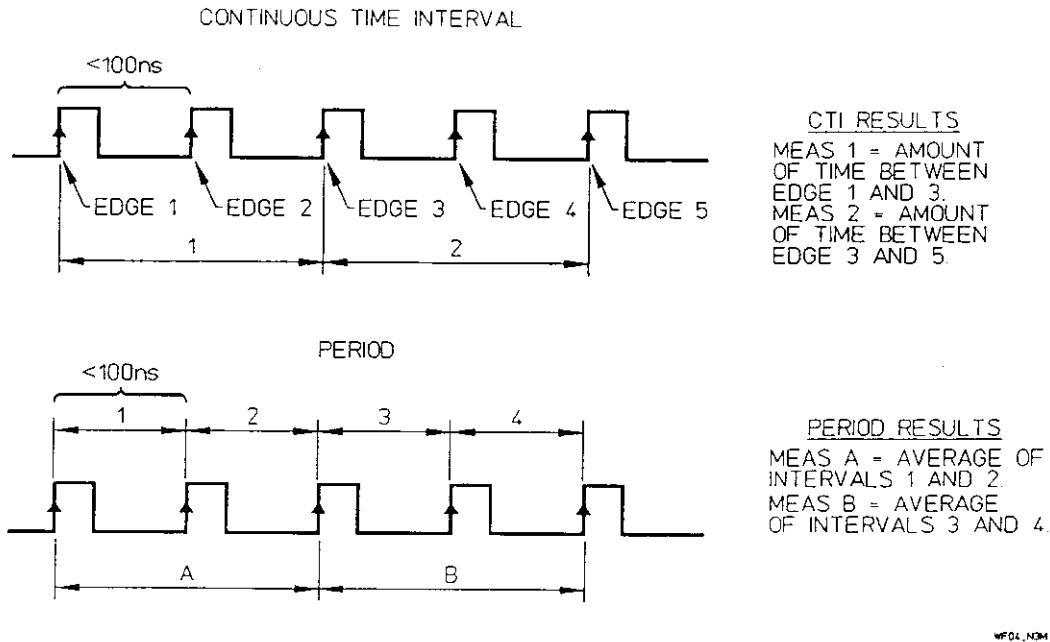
CONTINUOUS TIME INTERVAL

<100ns

EDGE 1 EDGE 2 EDGE 3 EDGE 4 EDGE 5

1 2

CTI RESULTS
MEAS 1 = AMOUNT OF TIME BETWEEN EDGE 1 AND 3.
MEAS 2 = AMOUNT OF TIME BETWEEN EDGE 3 AND 5.

PERIOD

<100ns

1 2 3 4

A B

PERIOD RESULTS
MEAS A = AVERAGE OF INTERVALS 1 AND 2.
MEAS B = AVERAGE OF INTERVALS 3 AND 4.

WF04_N3M